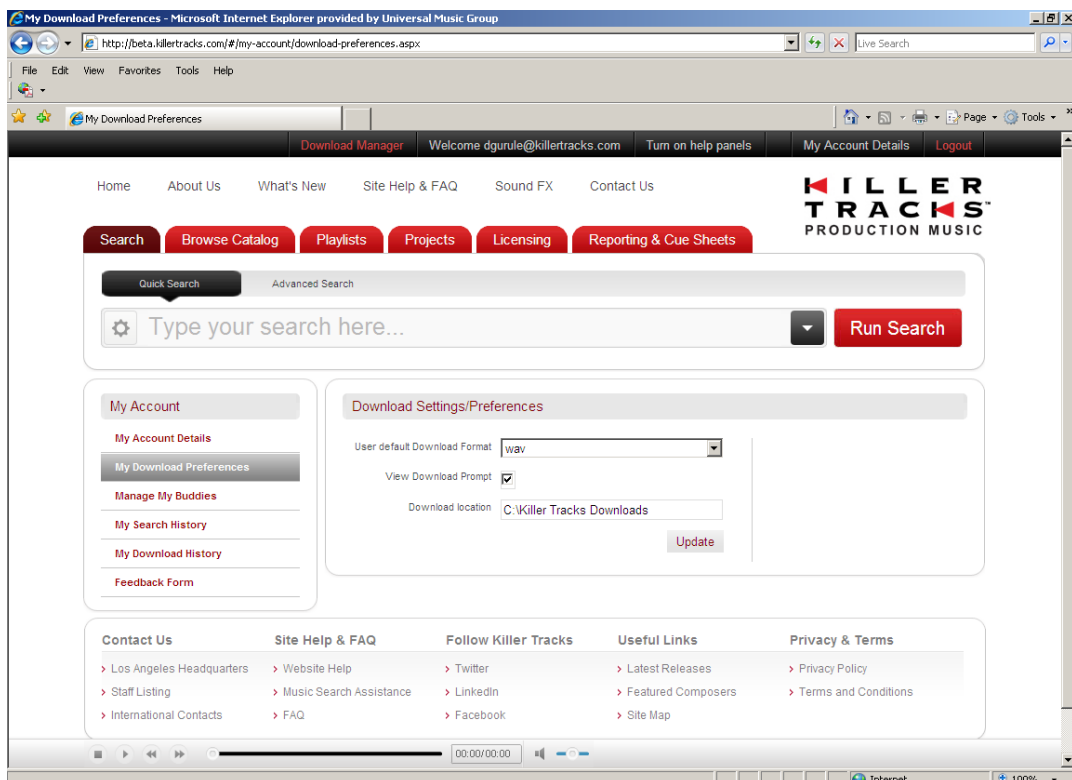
My Download Preferences - Microsoft Internet Explorer provided by Universal Music Group

http://beta.killertracks.com/#/my-account/download-preferences.aspx

Live Search

File Edit View Favorites Tools Help

My Download Preferences

Page Tools

Download Manager Welcome dgurule@killertracks.com Turn on help panels My Account Details Logout

Home About Us What's New Site Help & FAQ Sound FX Contact Us

KILLER TRACKS PRODUCTION MUSIC

Search Browse Catalog Playlists Projects Licensing Reporting & Cue Sheets

Quick Search Advanced Search

Type your search here...

Run Search

My Account

My Account Details
My Download Preferences
Manage My Buddies
My Search History
My Download History
Feedback Form

Download Settings/Preferences

User default Download Format wav

View Download Prompt

Download location C:\Killer Tracks Downloads

Update

Contact Us
› Los Angeles Headquarters
› Staff Listing
› International Contacts

Site Help & FAQ
› Website Help
› Music Search Assistance
› FAQ

Follow Killer Tracks
› Twitter
› LinkedIn
› Facebook

Useful Links
› Latest Releases
› Featured Composers
› Site Map

Privacy & Terms
› Privacy Policy
› Terms and Conditions

00:00/00:00

Internet 100%